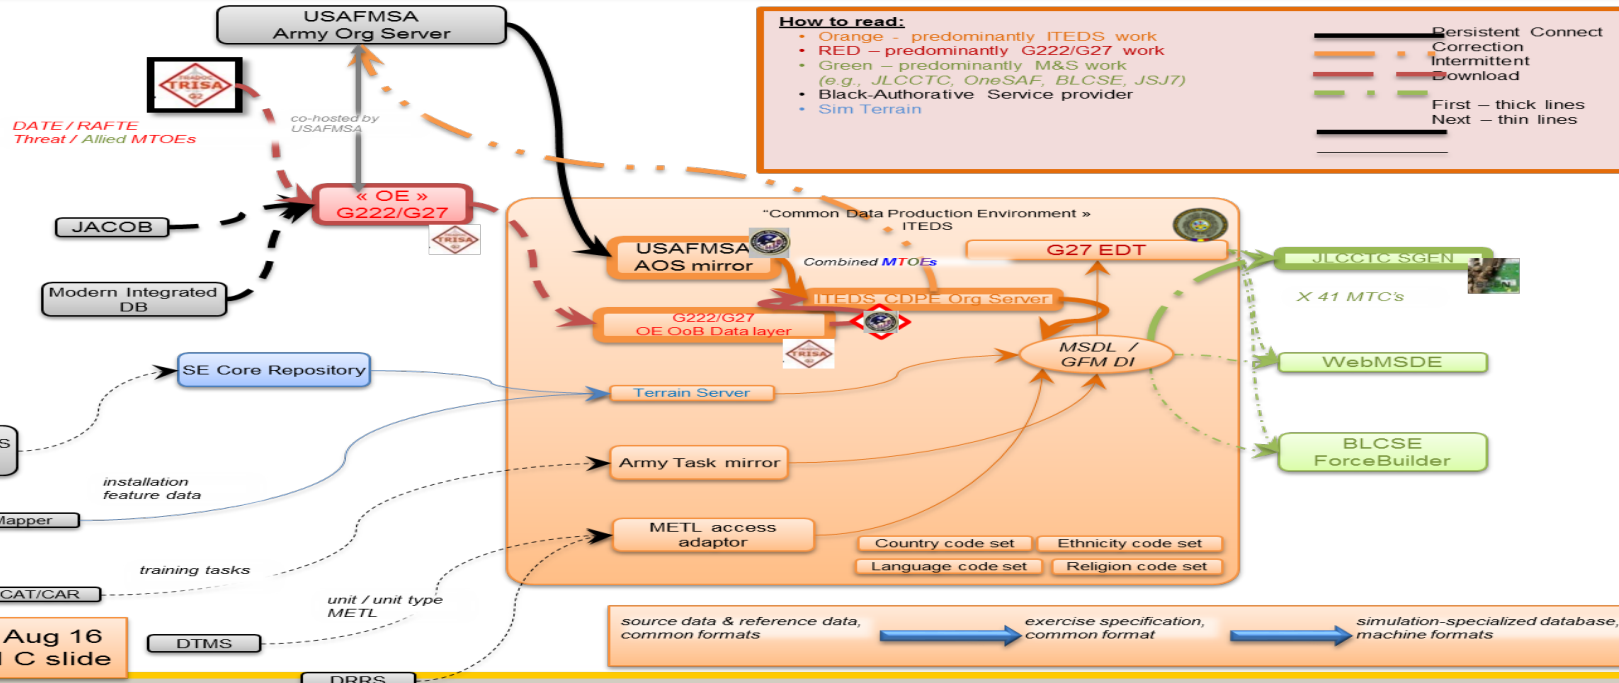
USAFMSA
Army Org Server

How to read:
• Orange – predominantly ITEDS work
• RED – predominantly G222/G27 work
• Green – predominantly M&S work (e.g. JLCCTC, OneSAF, BLCSE, JSJ7)
• Black-Authoritative Service provider
• Sim Terrain

Persistent Connect
Correction
Intermittent
Download

First – thick lines
Next – thin lines

TRISA

DATE / RAFTE
Threat / Allied MTOEs

co-hosted by USAFMSA

« OE »
G222/G27

JACOB

Modern Integrated DB

"Common Data Production Environment »
ITEDS

USAFMSA
AOS mirror

Combined MTOEs

G27 EDT

JLCCTC SGEN

X 41 MTC's

ITEDS CDPE Org Server

G222/G27
OE OoB Data layer

MSDL /
GFM DI

WebMSDE

SE Core Repository

Terrain Server

S

BLCSE
ForceBuilder

installation feature data

Mapper

Army Task mirror

METL access adaptor

Country code set
Ethnicity code set
Language code set
Religion code set

training tasks

CAT/CAR

unit / unit type METL

Aug 16
C slide

DTMS

DRRS

source data & reference data, common formats
exercise specification, common format
simulation-specialized database, machine formats